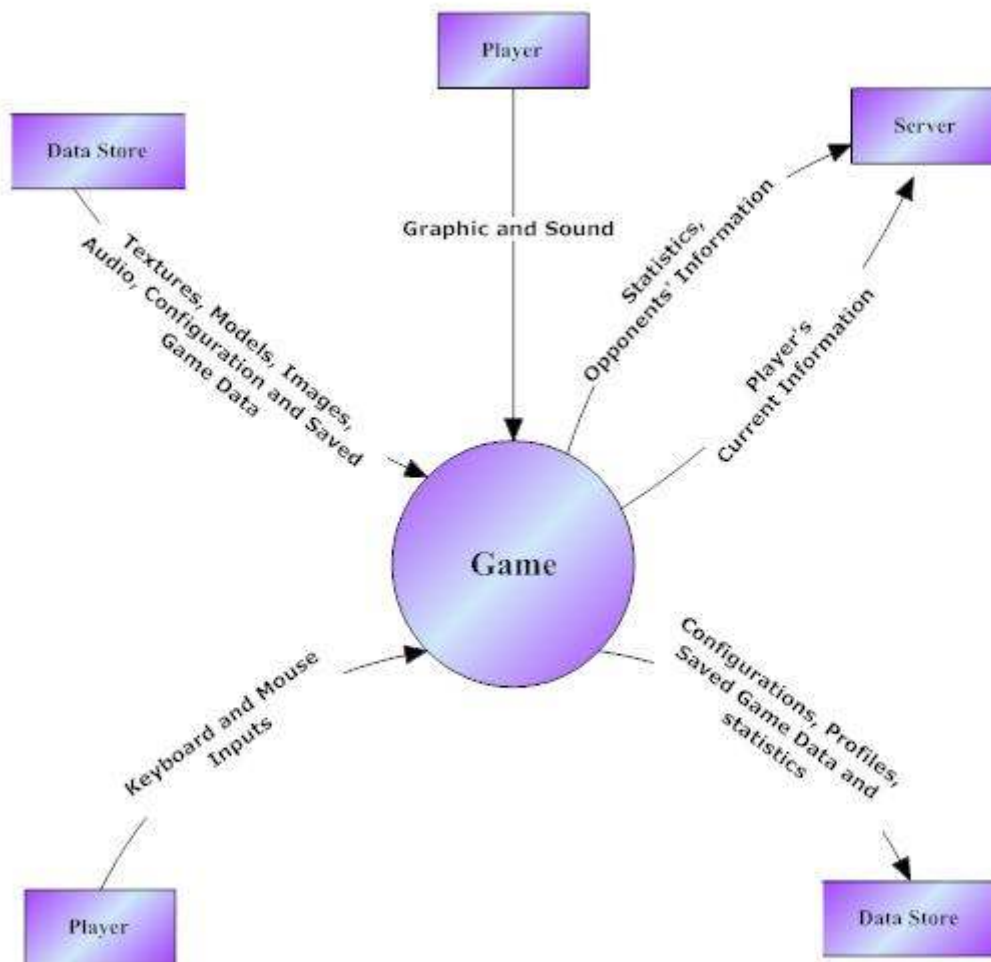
Player

Data Store

Server

Graphic and Sound

Textures, Models, Images, Audio, Configuration and Saved Game Data

Statistics, Opponents' Information

Player's Current Information

Game

Keyboard and Mouse Inputs

Configurations, Profiles, Saved Game Data and statistics

Player

Data Store